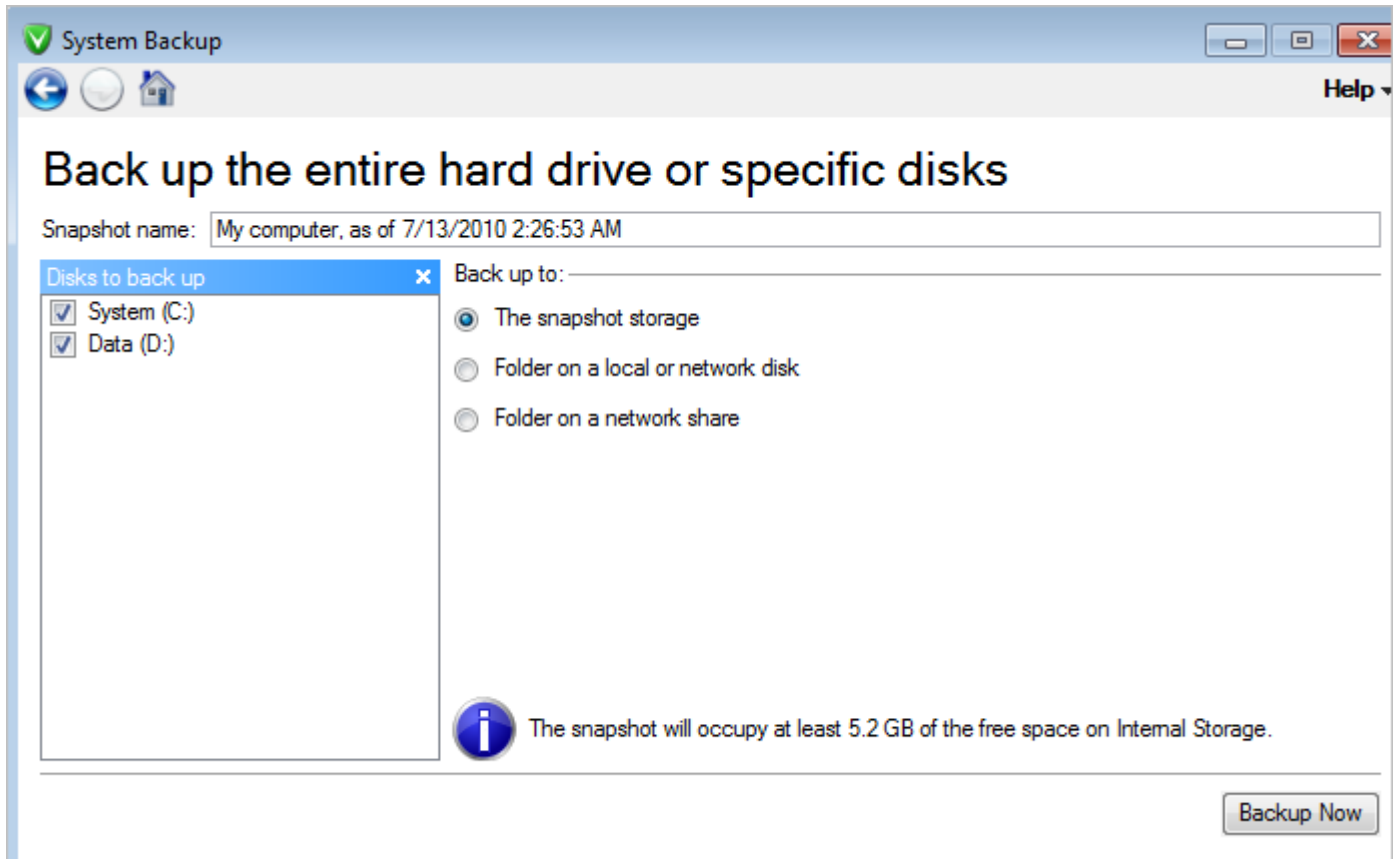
System Backup

Help

Back up the entire hard drive or specific disks

Snapshot name: My computer, as of 7/13/2010 2:26:53 AM

Disks to back up ×

System (C:)

Data (D:)

Back up to:

The snapshot storage

Folder on a local or network disk

Folder on a network share

The snapshot will occupy at least 5.2 GB of the free space on Internal Storage.

Backup Now